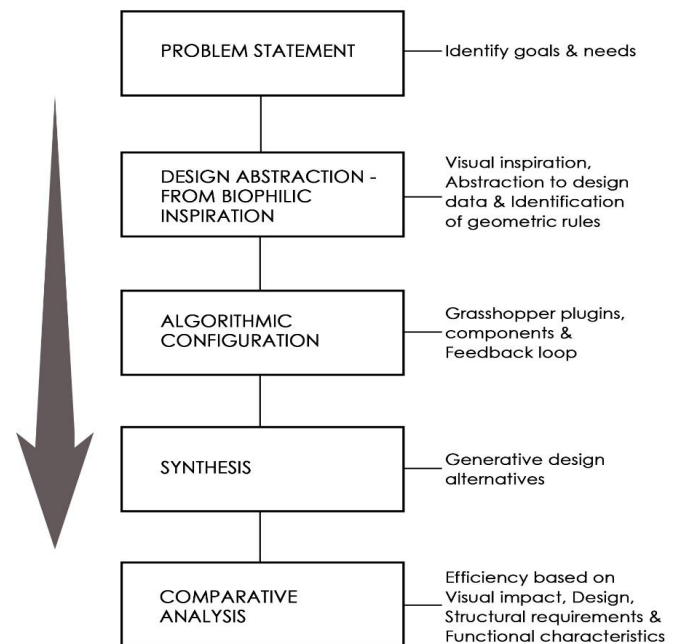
PROBLEM STATEMENT

Identify goals & needs

DESIGN ABSTRACTION - FROM BIOPHILIC INSPIRATION

Visual inspiration, Abstraction to design data & Identification of geometric rules

ALGORITHMIC CONFIGURATION

Grasshopper plugins, components & Feedback loop

SYNTHESIS

Generative design alternatives

COMPARATIVE ANALYSIS

Efficiency based on Visual impact, Design, Structural requirements & Functional characteristics